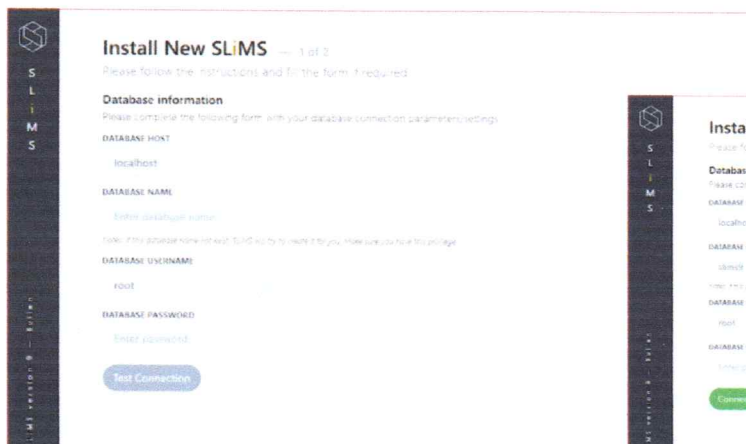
S
L
i
M
S

Install New SLiMS — 1 of 2
Please follow the instructions and fill the form if required

Database information
Please complete the following form with your database connection parameters/settings

DATABASE HOST
localhost

DATABASE NAME
Enter database name

Note: if the database name not exist, SLiMS will try to create it for you. make sure you have this privilege

DATABASE USERNAME
root

DATABASE PASSWORD
Enter password

Test Connection

SLiMS version 9 — Bulian

S
L
i
M
S

Insta
Please fo
Databas
Please co
DATABASE
localho
DATABAS
slims9
Note: if th
DATABASE
root
DATABASE
Enter p
Connec

SLiMS version 9 — Bulian